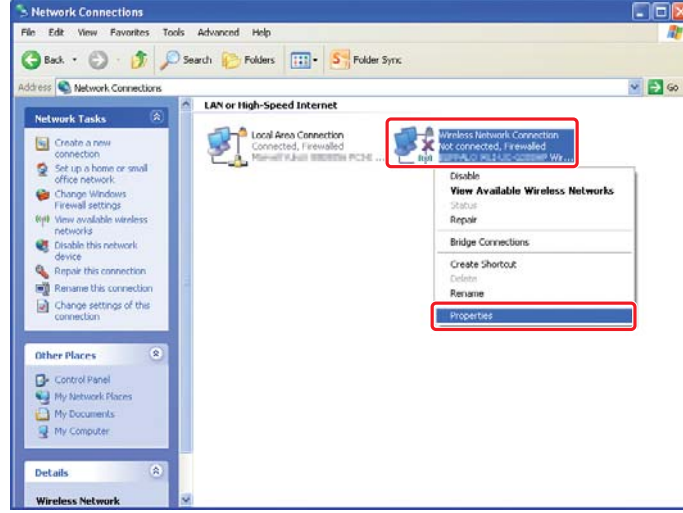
Network Connections

File Edit View Favorites Tools Advanced Help

Back Search Folders Folder Sync

Address Network Connections Go

Network Tasks

Create a new connection
Set up a home or small office network
Change Windows Firewall settings
View available wireless networks
Disable this network device
Repair this connection
Rename this connection
Change settings of this connection

Other Places

Control Panel
My Network Places
My Documents
My Computer

Details

Wireless Network

LAN or High-Speed Internet

Local Area Connection
Connected, Firewalled
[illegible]

Wireless Network Connection
Not connected, Firewalled
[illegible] Wi...

Disable
View Available Wireless Networks
Status
Repair
Bridge Connections
Create Shortcut
Delete
Rename
Properties